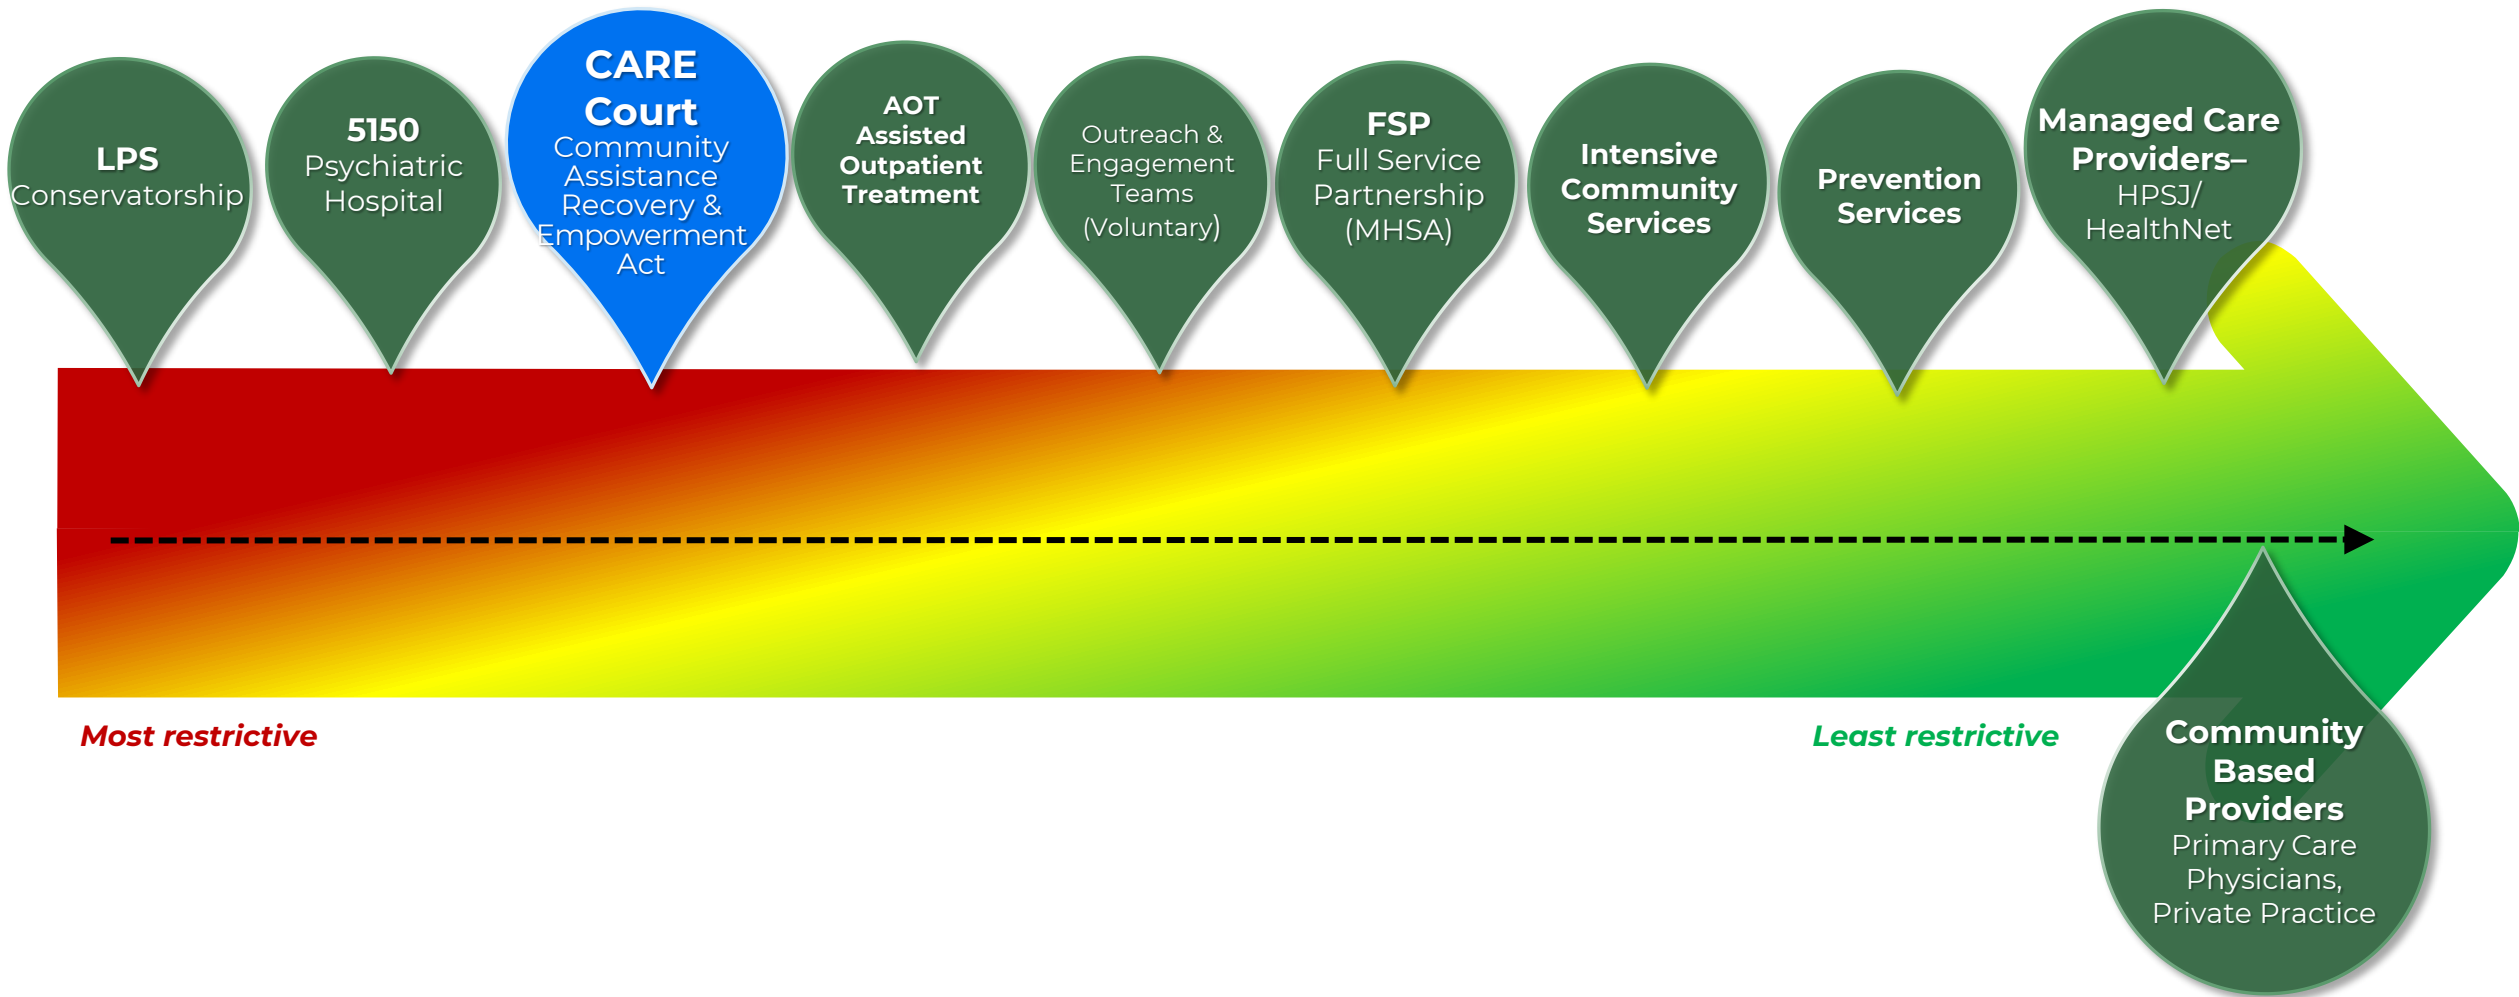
LPS
Conservatorship

5150
Psychiatric Hospital

CARE Court
Community Assistance Recovery & Empowerment Act

AOT
Assisted Outpatient Treatment

Outreach & Engagement Teams (Voluntary)

FSP
Full Service Partnership (MHSA)

Intensive Community Services

Prevention Services

Managed Care Providers–
HPSJ/ HealthNet

Most restrictive

Least restrictive

Community Based Providers
Primary Care Physicians, Private Practice